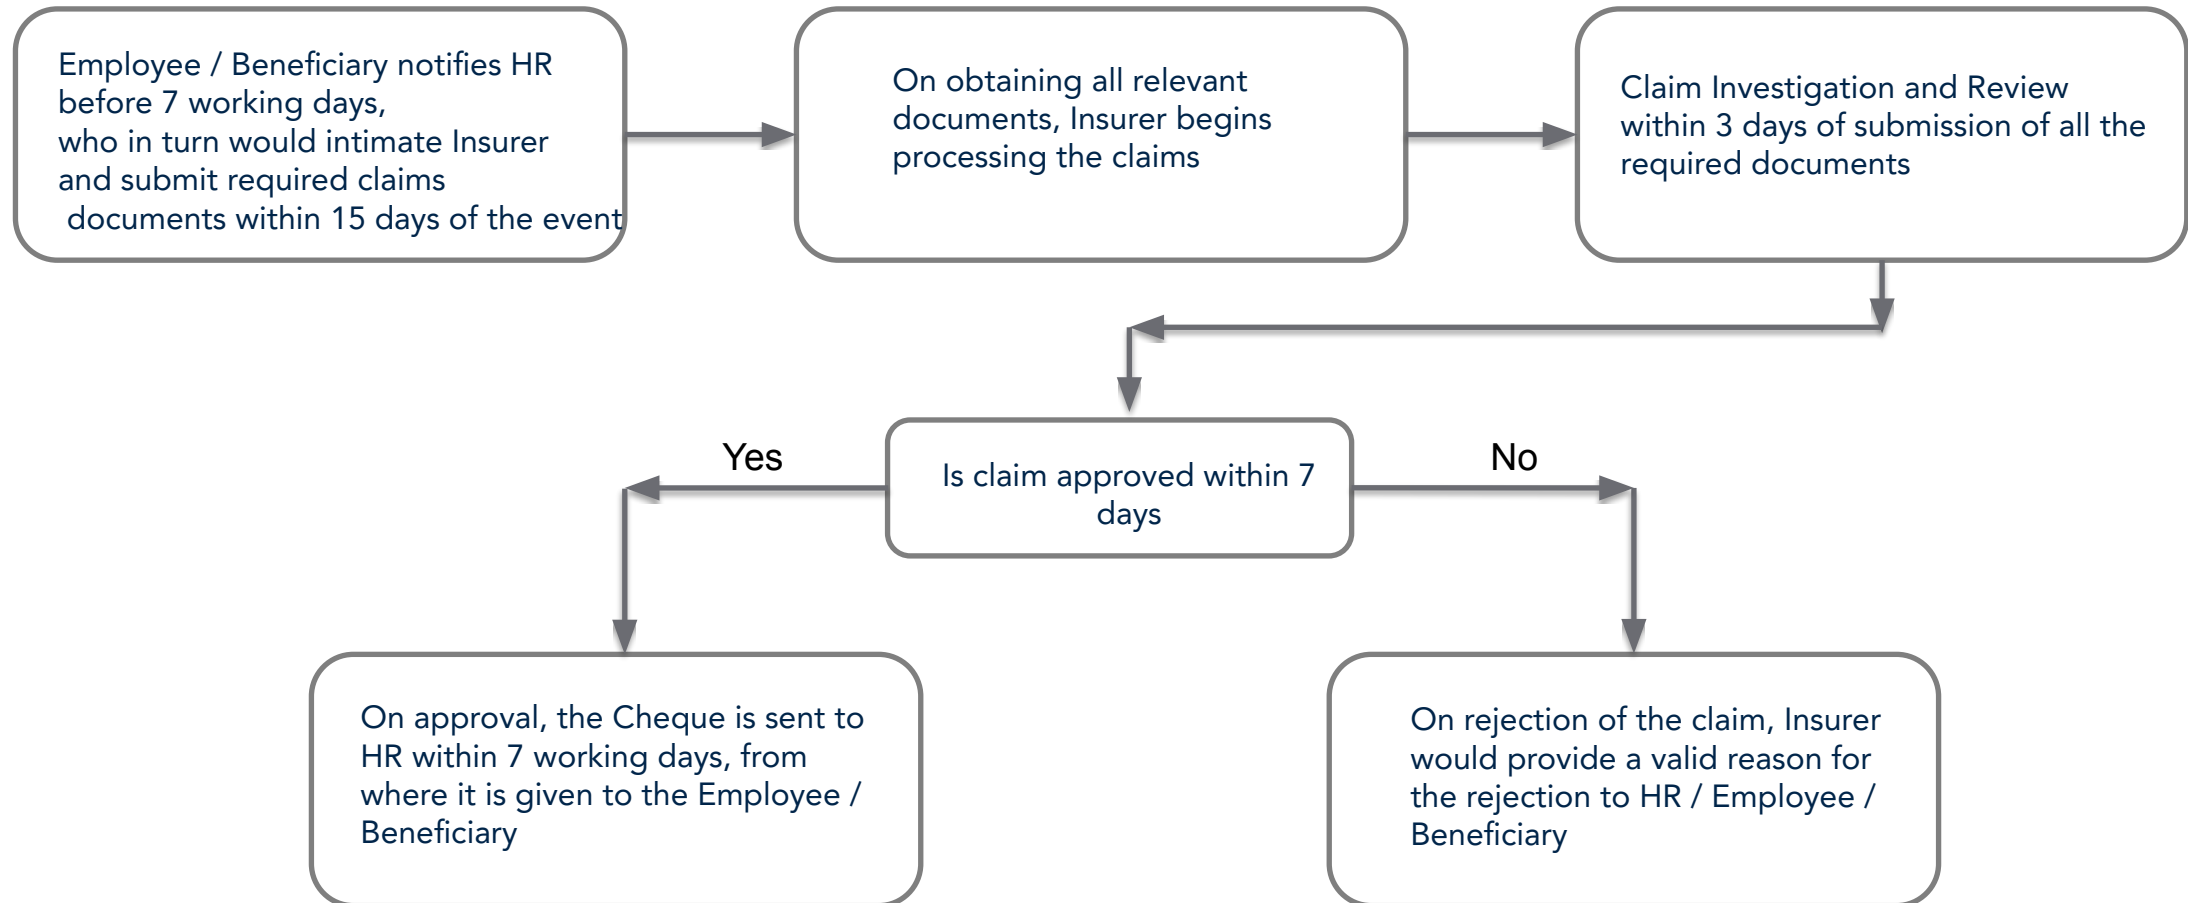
Employee / Beneficiary notifies HR before 7 working days, who in turn would intimate Insurer and submit required claims documents within 15 days of the event

On obtaining all relevant documents, Insurer begins processing the claims

Claim Investigation and Review within 3 days of submission of all the required documents

Is claim approved within 7 days

Yes

No

On approval, the Cheque is sent to HR within 7 working days, from where it is given to the Employee / Beneficiary

On rejection of the claim, Insurer would provide a valid reason for the rejection to HR / Employee / Beneficiary